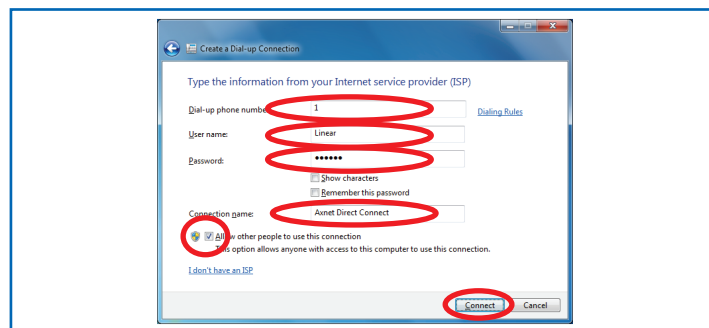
Create a Dial-up Connection

Type the information from your Internet service provider (ISP)

Dial-up phone numbe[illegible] 1 Dialing Rules

User name: Linear

Password: ••••••

Show characters

Remember this password

Connection name: Axnet Direct Connect

All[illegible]w other people to use this connection

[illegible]his option allows anyone with access to this computer to use this connection.

I don't have an ISP

Connect Cancel